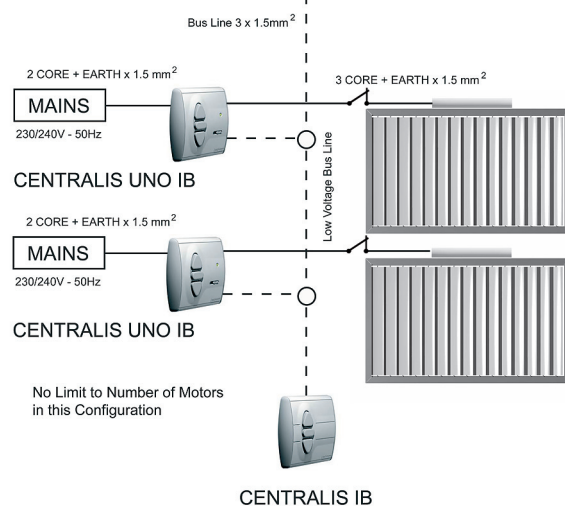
Bus Line 3 x 1.5mm$^2$

2 CORE + EARTH x 1.5 mm$^2$

MAINS

230/240V - 50Hz

CENTRALIS UNO IB

3 CORE + EARTH x 1.5 mm$^2$

Low Voltage Bus Line

2 CORE + EARTH x 1.5 mm$^2$

MAINS

230/240V - 50Hz

CENTRALIS UNO IB

No Limit to Number of Motors in this Configuration

CENTRALIS IB